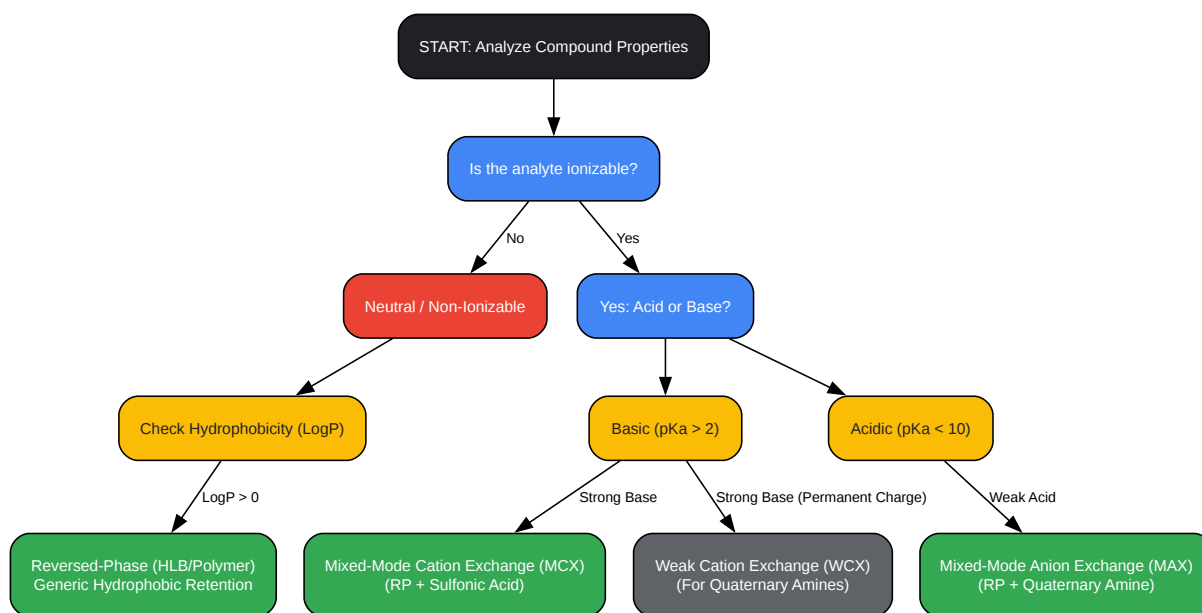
START: Analyze Compound Properties

Is the analyte ionizable?

No

Yes

Neutral / Non-Ionizable

Yes: Acid or Base?

Check Hydrophobicity (LogP)

Basic (pKa > 2)

Acidic (pKa < 10)

LogP > 0

Strong Base

Strong Base (Permanent Charge)

Weak Acid

Reversed-Phase (HLB/Polymer)
Generic Hydrophobic Retention

Mixed-Mode Cation Exchange (MCX)
(RP + Sulfonic Acid)

Weak Cation Exchange (WCX)
(For Quaternary Amines)

Mixed-Mode Anion Exchange (MAX)
(RP + Quaternary Amine)